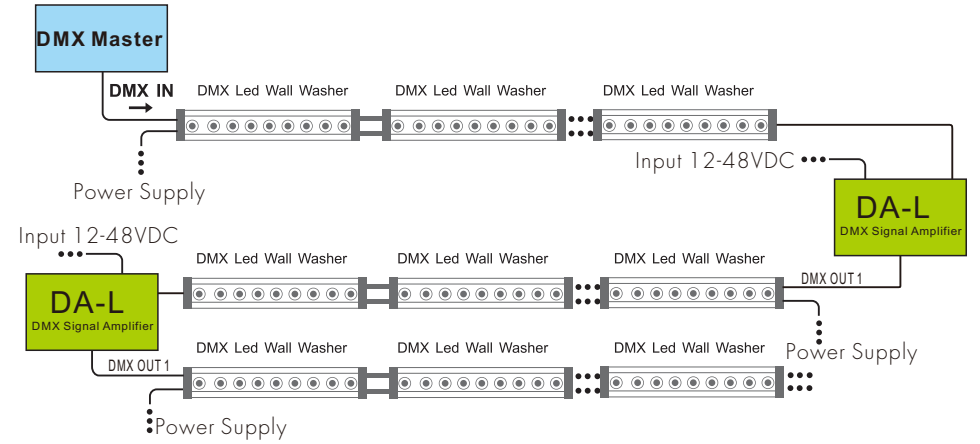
DMX Master

DMX IN

DMX Led Wall Washer

DMX Led Wall Washer

DMX Led Wall Washer

Power Supply

Input 12-48VDC

DA-L
DMX Signal Amplifier

Input 12-48VDC

DMX Led Wall Washer

DMX Led Wall Washer

DMX Led Wall Washer

DMX OUT 1

DA-L
DMX Signal Amplifier

Power Supply

DMX Led Wall Washer

DMX Led Wall Washer

DMX Led Wall Washer

DMX OUT 1

Power Supply